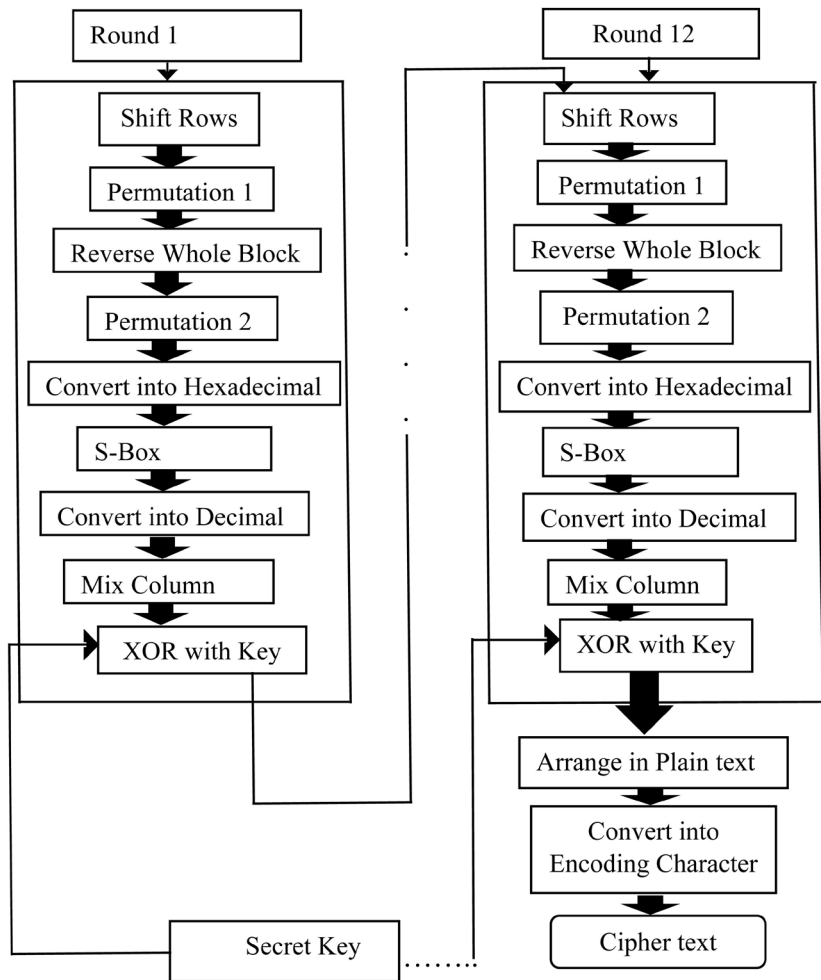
Round 1

Shift Rows

Permutation 1

Reverse Whole Block

Permutation 2

Convert into Hexadecimal

S-Box

Convert into Decimal

Mix Column

XOR with Key

Round 12

Shift Rows

Permutation 1

Reverse Whole Block

Permutation 2

Convert into Hexadecimal

S-Box

Convert into Decimal

Mix Column

XOR with Key

Arrange in Plain text

Convert into Encoding Character

Cipher text

Secret Key